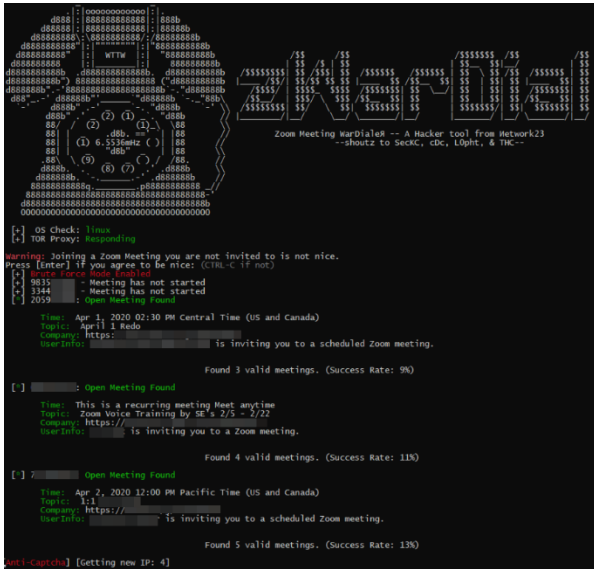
WTTW

Zoom Meeting WarDialeR -- A Hacker tool from Network23
--shoutz to SecKC, cDc, L0pht, & THC--

(2) (1)
(2) (1)
.d8b.
(1) 6.5536mHz ( )
"d8b"
(9) ( )
(8) (7)

[+] OS Check: linux
[+] TOR Proxy: Responding

Warning: Joining a Zoom Meeting you are not invited to is not nice.
Press [Enter] if you agree to be nice: (CTRL-C if not)
[+] Brute Force Mode Enabled
[+] 9835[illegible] - Meeting has not started
[+] 3344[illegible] - Meeting has not started
[*] 2059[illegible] : Open Meeting Found

Time: Apr 1, 2020 02:30 PM Central Time (US and Canada)
Topic: April 1 Redo
Company: https:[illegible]
UserInfo: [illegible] is inviting you to a scheduled Zoom meeting.

Found 3 valid meetings. (Success Rate: 9%)

[*] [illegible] : Open Meeting Found

Time: This is a recurring meeting Meet anytime
Topic: Zoom Voice Training by SE's 2/5 - 2/22
Company: https://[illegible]
UserInfo: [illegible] is inviting you to a Zoom meeting.

Found 4 valid meetings. (Success Rate: 11%)

[*] 7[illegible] Open Meeting Found

Time: Apr 2, 2020 12:00 PM Pacific Time (US and Canada)
Topic: 1:1
Company: https://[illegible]
UserInfo: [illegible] is inviting you to a scheduled Zoom meeting.

Found 5 valid meetings. (Success Rate: 13%)

[Anti-Captcha] [Getting new IP: 4]